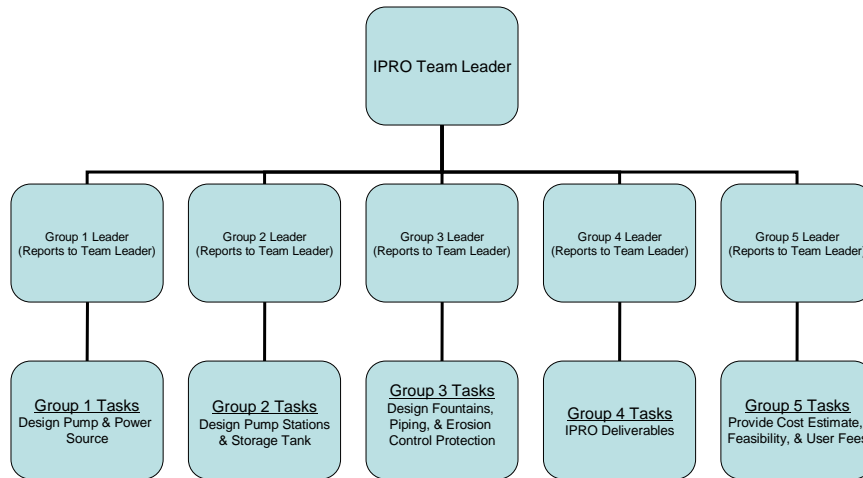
IPRO Team Leader

Group 1 Leader
(Reports to Team Leader)

Group 2 Leader
(Reports to Team Leader)

Group 3 Leader
(Reports to Team Leader)

Group 4 Leader
(Reports to Team Leader)

Group 5 Leader
(Reports to Team Leader)

Group 1 Tasks
Design Pump & Power Source

Group 2 Tasks
Design Pump Stations & Storage Tank

Group 3 Tasks
Design Fountains, Piping, & Erosion Control Protection

Group 4 Tasks
IPRO Deliverables

Group 5 Tasks
Provide Cost Estimate, Feasibility, & User Fees